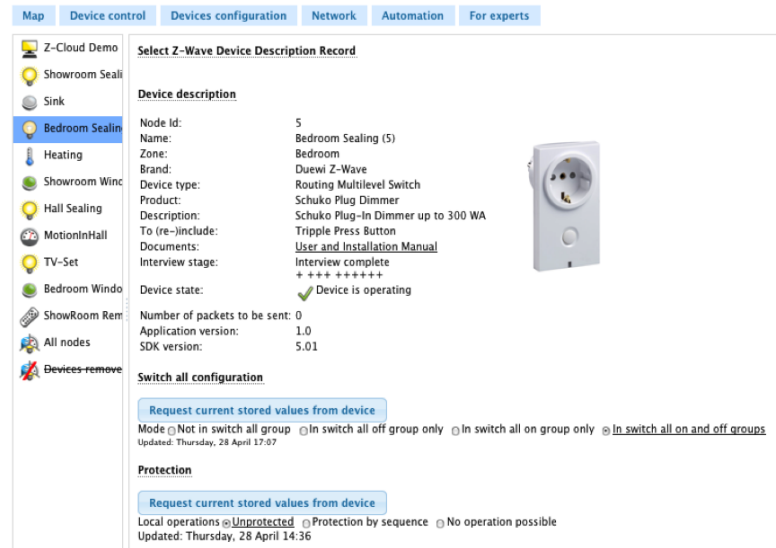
Map | Device control | Devices configuration | Network | Automation | For experts

Z-Cloud Demo
Showroom Seali
Sink
Bedroom Sealin
Heating
Showroom Wind
Hall Sealing
MotionInHall
TV-Set
Bedroom Windo
ShowRoom Rem
All nodes
Devices remove

Select Z-Wave Device Description Record

Device description

| | |
|---|---|
| Node Id: | 5 |
| Name: | Bedroom Sealing (5) |
| Zone: | Bedroom |
| Brand: | Duewi Z-Wave |
| Device type: | Routing Multilevel Switch |
| Product: | Schuko Plug Dimmer |
| Description: | Schuko Plug-In Dimmer up to 300 WA |
| To (re-)include: | Tripple Press Button |
| Documents: | User and Installation Manual |
| Interview stage: | Interview complete + +++ ++++++ |
| Device state: | Device is operating |
| Number of packets to be sent: | 0 |
| Application version: | 1.0 |
| SDK version: | 5.01 |

Switch all configuration

Request current stored values from device

Mode Not in switch all group In switch all off group only In switch all on group only In switch all on and off groups
Updated: Thursday, 28 April 17:07

Protection

Request current stored values from device

Local operations Unprotected Protection by sequence No operation possible
Updated: Thursday, 28 April 14:36